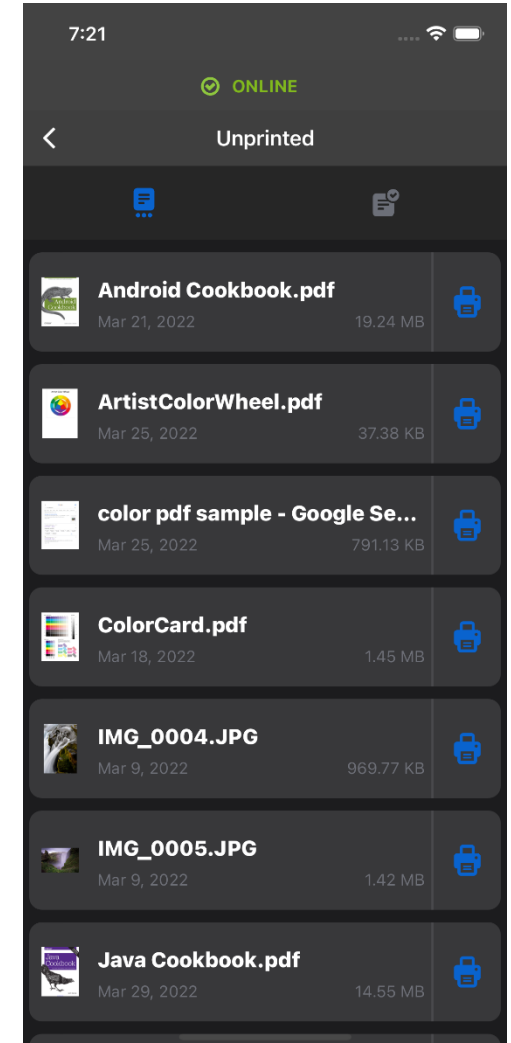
7:21

ONLINE

Unprinted

Android Cookbook.pdf
Mar 21, 2022
19.24 MB

ArtistColorWheel.pdf
Mar 25, 2022
37.38 KB

color pdf sample - Google Se...
Mar 25, 2022
791.13 KB

ColorCard.pdf
Mar 18, 2022
1.45 MB

IMG_0004.JPG
Mar 9, 2022
969.77 KB

IMG_0005.JPG
Mar 9, 2022
1.42 MB

Java Cookbook.pdf
Mar 29, 2022
14.55 MB